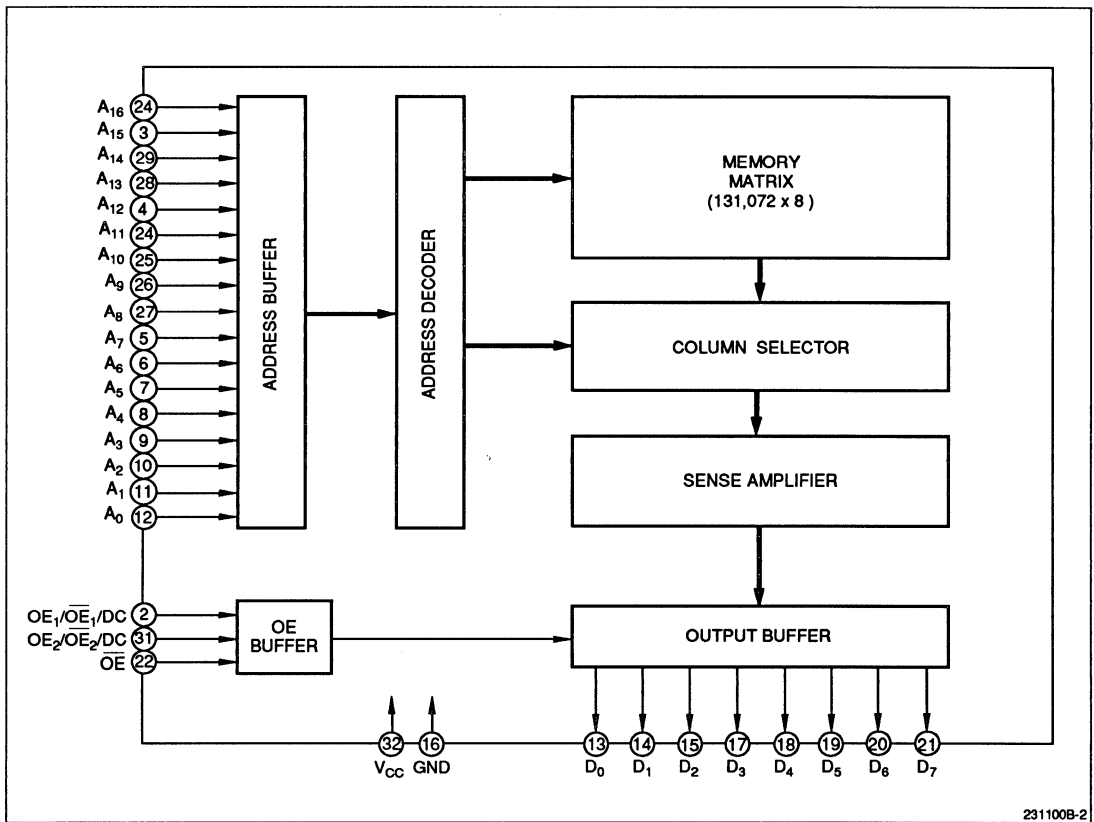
$A_{16}$ 24
$A_{15}$ 3
$A_{14}$ 29
$A_{13}$ 28
$A_{12}$ 4
$A_{11}$ 24
$A_{10}$ 25
$A_9$ 26
$A_8$ 27
$A_7$ 5
$A_6$ 6
$A_5$ 7
$A_4$ 8
$A_3$ 9
$A_2$ 10
$A_1$ 11
$A_0$ 12

ADDRESS BUFFER

ADDRESS DECODER

MEMORY MATRIX (131,072 x 8 )

COLUMN SELECTOR

SENSE AMPLIFIER

$OE_1/\overline{OE}_1/DC$ 2
$OE_2/\overline{OE}_2/DC$ 31
$\overline{OE}$ 22

OE BUFFER

OUTPUT BUFFER

32 $V_{CC}$
16 GND

13 $D_0$
14 $D_1$
15 $D_2$
17 $D_3$
18 $D_4$
19 $D_5$
20 $D_6$
21 $D_7$

231100B-2